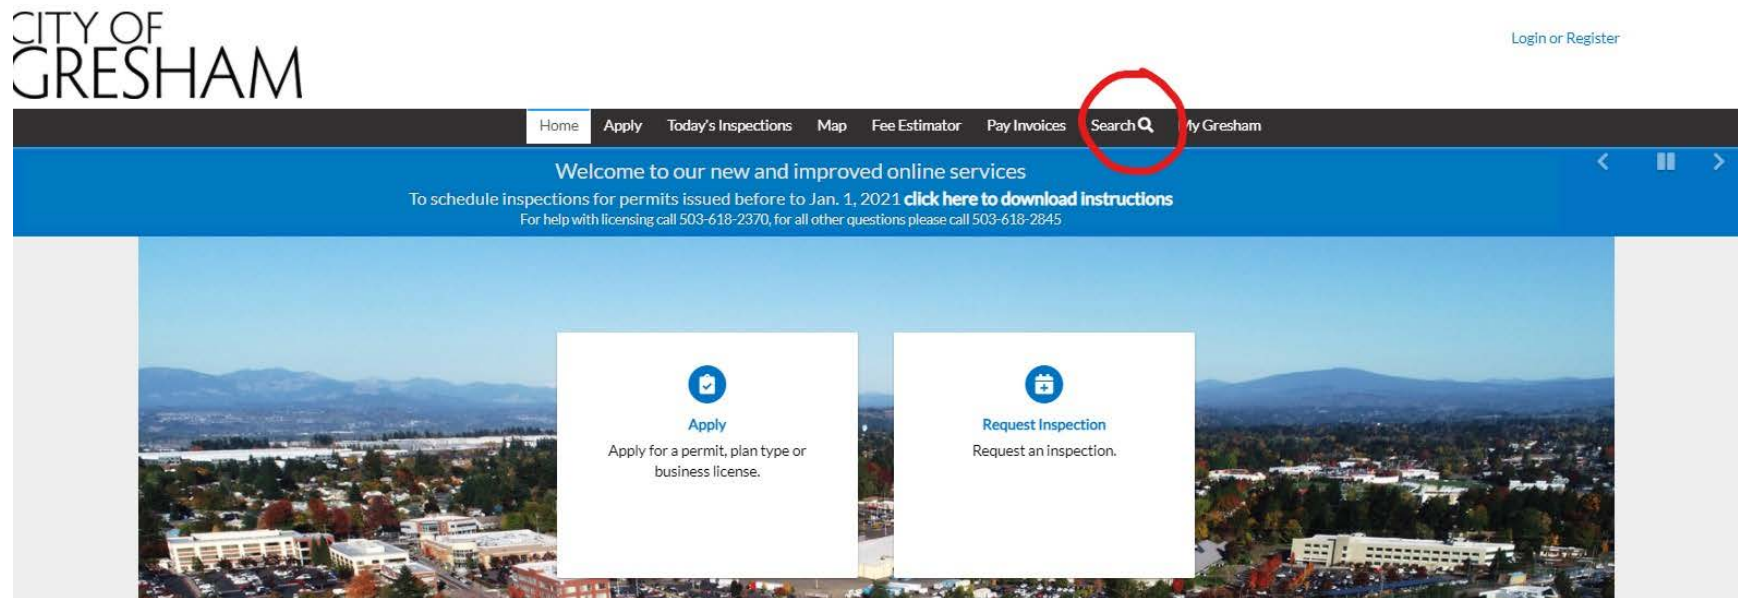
CITY OF
GRESHAM

Login or Register

Home Apply Today's Inspections Map Fee Estimator Pay Invoices Search My Gresham

Welcome to our new and improved online services

To schedule inspections for permits issued before to Jan. 1, 2021 click here to download instructions

For help with licensing call 503-618-2370, for all other questions please call 503-618-2845

Apply

Apply for a permit, plan type or business license.

Request Inspection

Request an inspection.